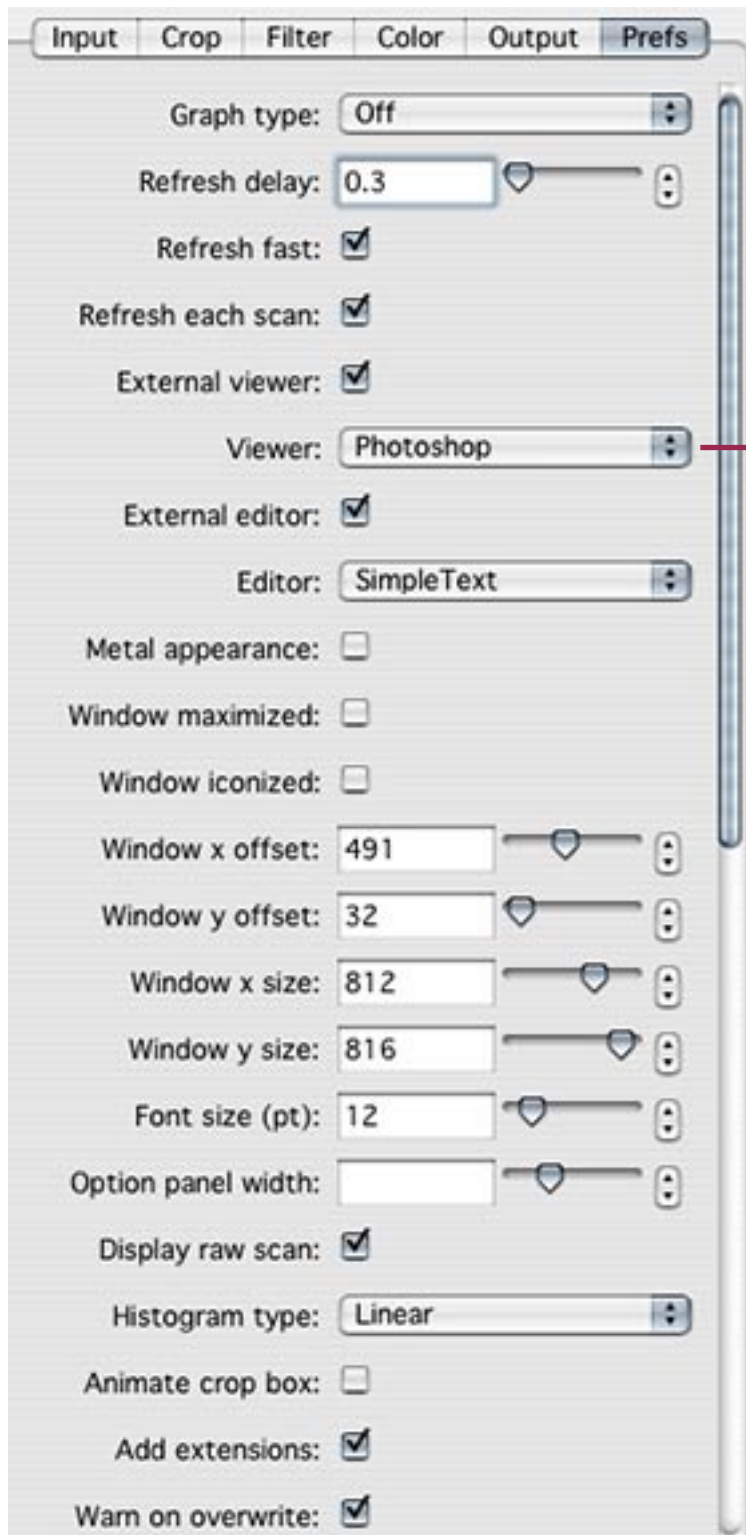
Input | Crop | Filter | Color | Output | Prefs

Graph type: Off

Refresh delay: 0.3

Refresh fast:

Refresh each scan:

External viewer:

Viewer: Photoshop

External editor:

Editor: SimpleText

Metal appearance:

Window maximized:

Window iconized:

Window x offset: 491

Window y offset: 32

Window x size: 812

Window y size: 816

Font size (pt): 12

Option panel width:

Display raw scan:

Histogram type: Linear

Animate crop box:

Add extensions:

Warn on overwrite: